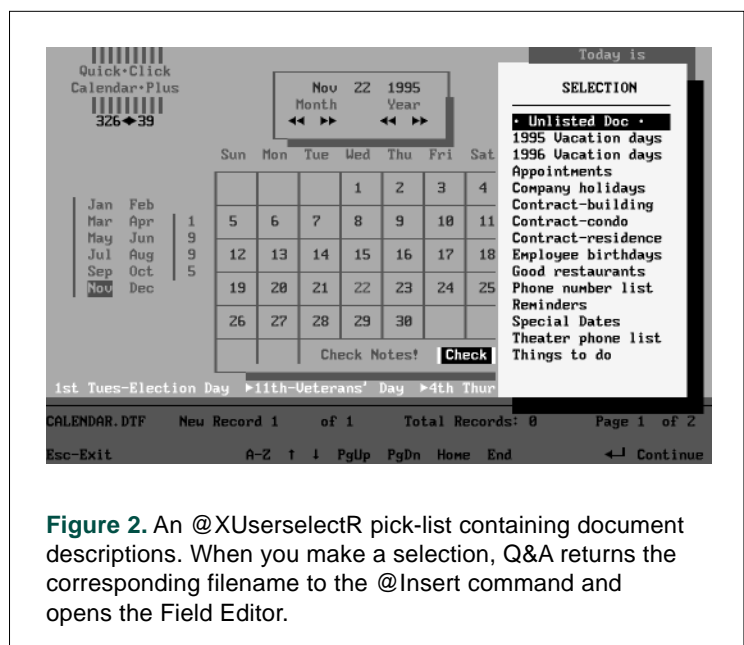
Quick·Click
Calendar·Plus
326◆39

Nov 22 1995
Month Year
◄◄ ►► ◄◄ ►►

Today is

| Sun | Mon | Tue | Wed | Thu | Fri | Sat |
|---|---|---|---|---|---|---|
| | | | 1 | 2 | 3 | 4 |
| 5 | 6 | 7 | 8 | 9 | 10 | 11 |
| 12 | 13 | 14 | 15 | 16 | 17 | 18 |
| 19 | 20 | 21 | 22 | 23 | 24 | 25 |
| 26 | 27 | 28 | 29 | 30 | | |

Jan Feb
Mar Apr 1
May Jun 9
Jul Aug 9
Sep Oct 5
Nov Dec

Check Notes! Check

SELECTION
· Unlisted Doc ·
1995 Vacation days
1996 Vacation days
Appointments
Company holidays
Contract-building
Contract-condo
Contract-residence
Employee birthdays
Good restaurants
Phone number list
Reminders
Special Dates
Theater phone list
Things to do

1st Tues-Election Day ►11th-Veterans' Day ►4th Thur

CALENDAR.DTF New Record 1 of 1 Total Records: 0 Page 1 of 2

Esc-Exit A-Z ↑ ↓ PgUp PgDn Home End ↵ Continue

**Figure 2.** An @XUserselectR pick-list containing document descriptions. When you make a selection, Q&A returns the corresponding filename to the @Insert command and opens the Field Editor.